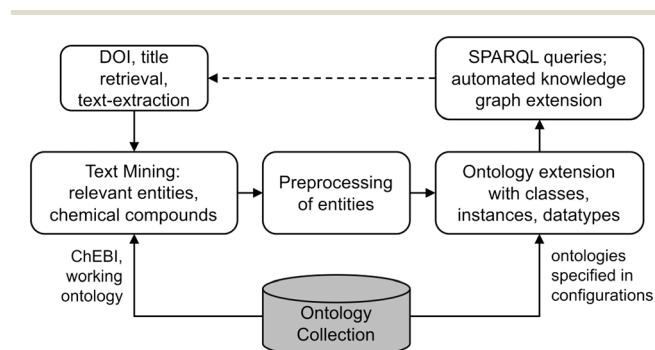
DOI, title retrieval, text-extraction

SPARQL queries; automated knowledge graph extension

Text Mining: relevant entities, chemical compounds

Preprocessing of entities

Ontology extension with classes, instances, datatypes

ChEBI, working ontology

ontologies specified in configurations

Ontology Collection